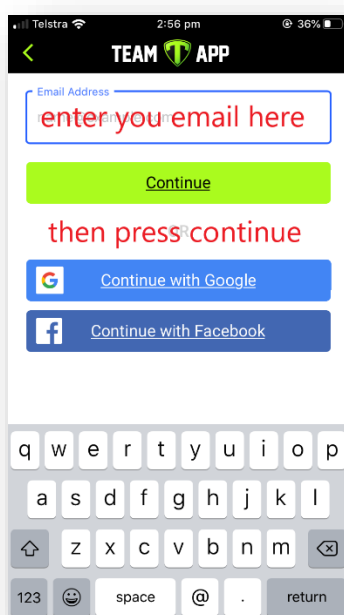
Telstra 2:56 pm 36%

<

TEAM APP

Email Address

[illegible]

enter you email here

Continue

OR

then press continue

Continue with Google

Continue with Facebook

q w e r t y u i o p
a s d f g h j k l
z x c v b n m
123 space @ . return